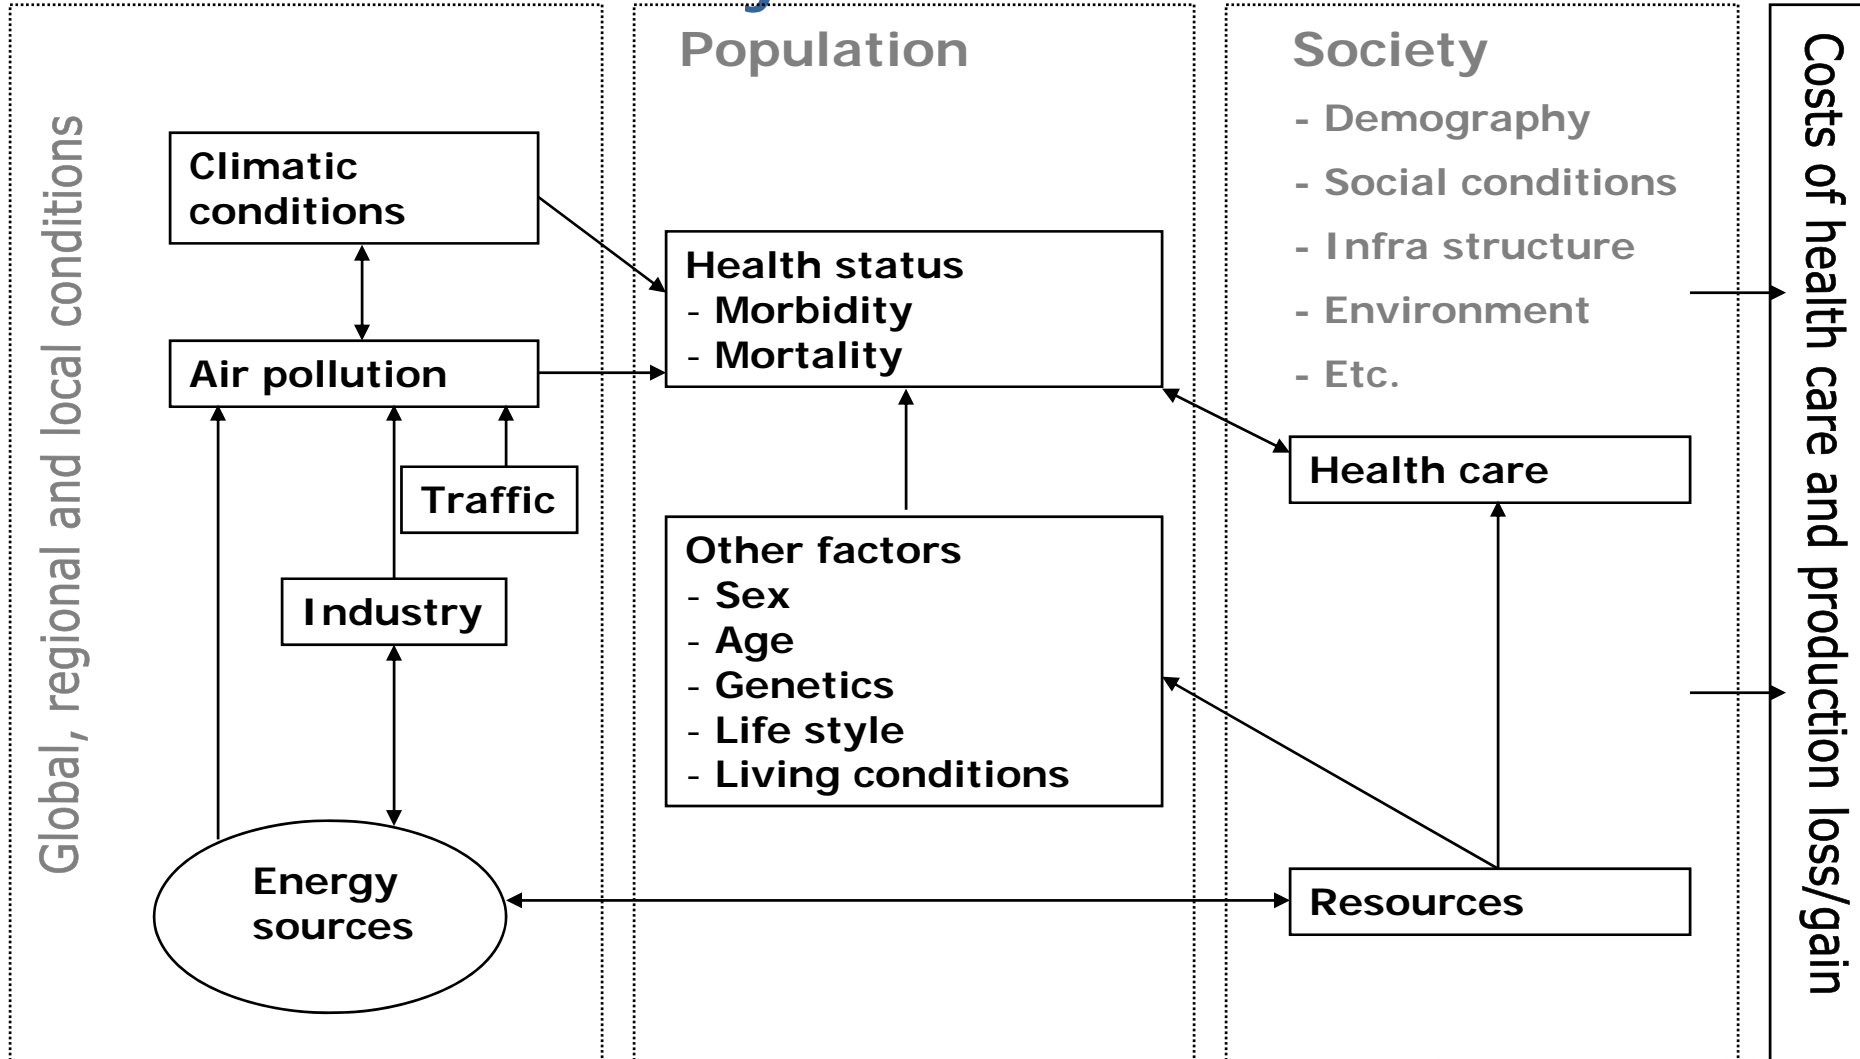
Global, regional and local conditions

Climatic conditions

Air pollution

Traffic

Industry

Energy sources

Population

Health status
- Morbidity
- Mortality

Other factors
- Sex
- Age
- Genetics
- Life style
- Living conditions

Society
- Demography
- Social conditions
- Infra structure
- Environment
- Etc.

Health care

Resources

Costs of health care and production loss/gain